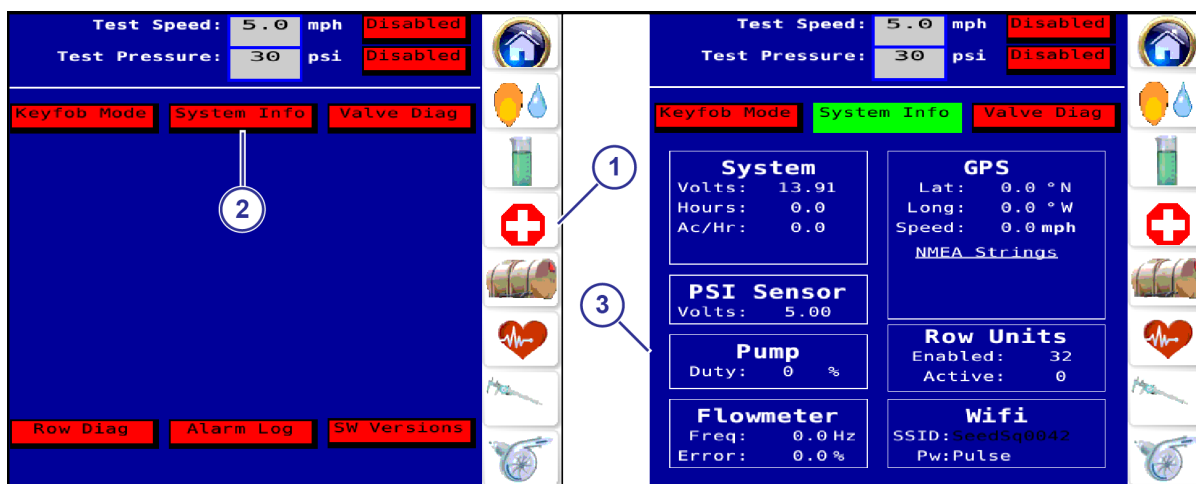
Test Speed: 5.0 mph Disabled
Test Pressure: 30 psi Disabled

Keyfob Mode System Info Valve Diag

2

Row Diag Alarm Log SW Versions

1

3

Test Speed: 5.0 mph Disabled
Test Pressure: 30 psi Disabled

Keyfob Mode System Info Valve Diag

System
Volts: 13.91
Hours: 0.0
Ac/Hr: 0.0

GPS
Lat: 0.0 °N
Long: 0.0 °W
Speed: 0.0 mph
NMEA Strings

PSI Sensor
Volts: 5.00

Pump
Duty: 0 %

Row Units
Enabled: 32
Active: 0

Flowmeter
Freq: 0.0 Hz
Error: 0.0 %

Wifi
SSID: SeedSq0042
Pw:Pulse